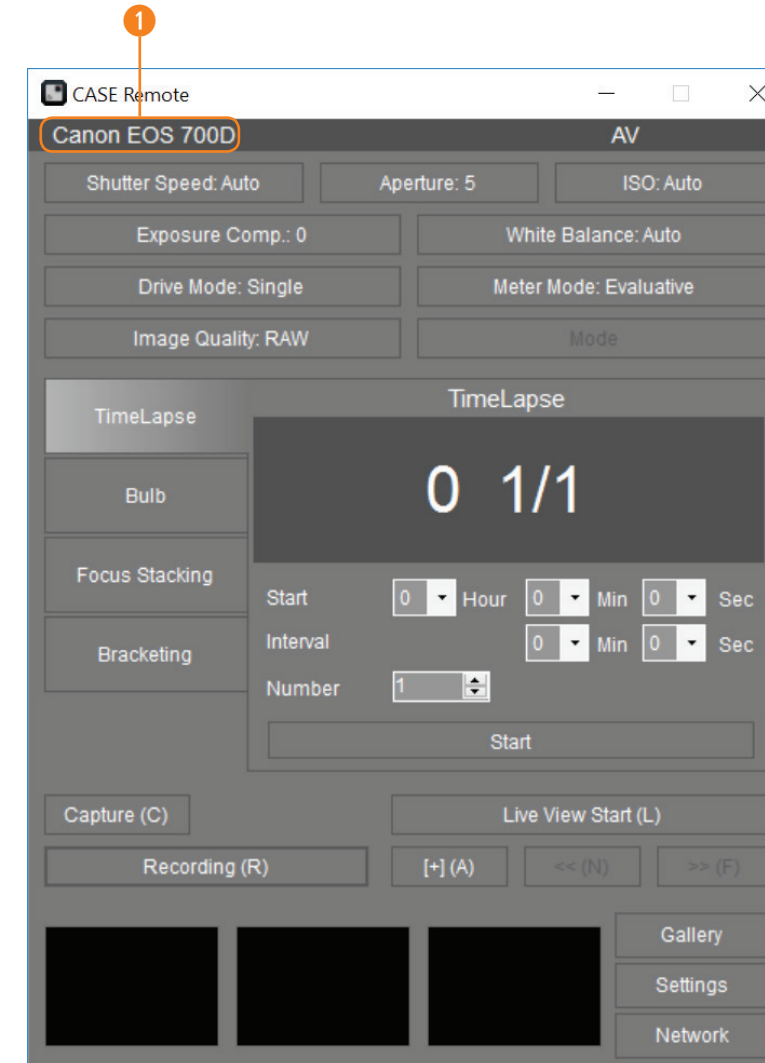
1

CASE Remote

Canon EOS 700D

AV

Shutter Speed: Auto

Aperture: 5

ISO: Auto

Exposure Comp.: 0

White Balance: Auto

Drive Mode: Single

Meter Mode: Evaluative

Image Quality: RAW

Mode

TimeLapse

Bulb

Focus Stacking

Bracketing

TimeLapse

0 1/1

Start 0 Hour 0 Min 0 Sec

Interval 0 Min 0 Sec

Number 1

Start

Capture (C)

Live View Start (L)

Recording (R)

[+] (A)

<< (N)

>> (F)

Gallery

Settings

Network